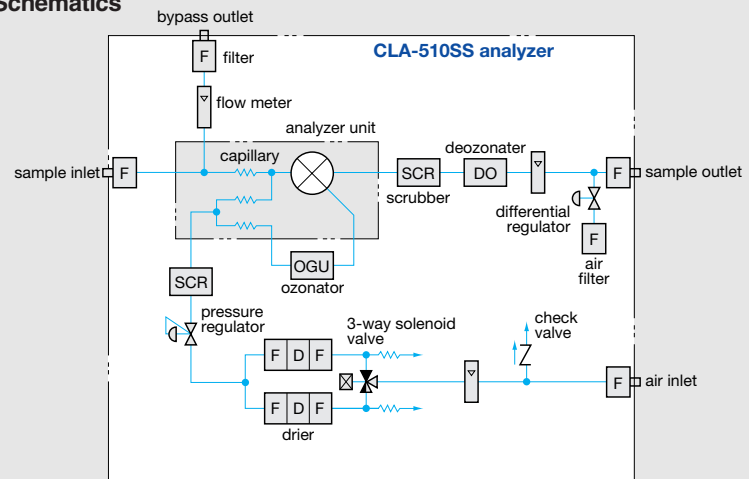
Schematics

bypass outlet
F filter
flow meter
CLA-510SS analyzer
analyzer unit
capillary
deozonater
sample inlet F
SCR
DO
F sample outlet
scrubber
differential regulator
F
air filter
OGU
ozonator
SCR
pressure regulator
3-way solenoid valve
check valve
F D F
F D F
F air inlet
drier